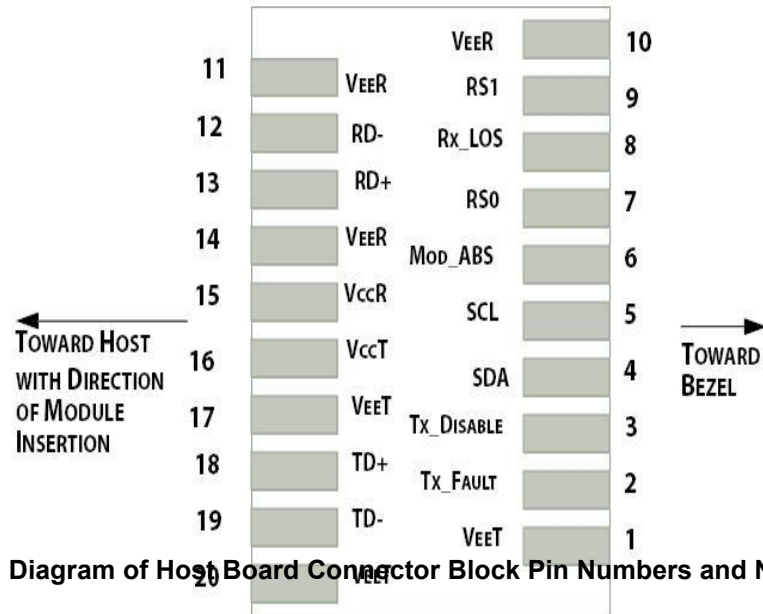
11 VEER
12 RD-
13 RD+
14 VEER
15 VccR
16 VccT
17 VEET
18 TD+
19 TD-
20 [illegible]

VEER 10
RS1 9
Rx_LOS 8
RS0 7
Mod_ABS 6
SCL 5
SDA 4
Tx_Disable 3
Tx_Fault 2
VEET 1

Toward Host with Direction of Module Insertion

Toward Bezel

Diagram of Host Board Connector Block Pin Numbers and N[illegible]